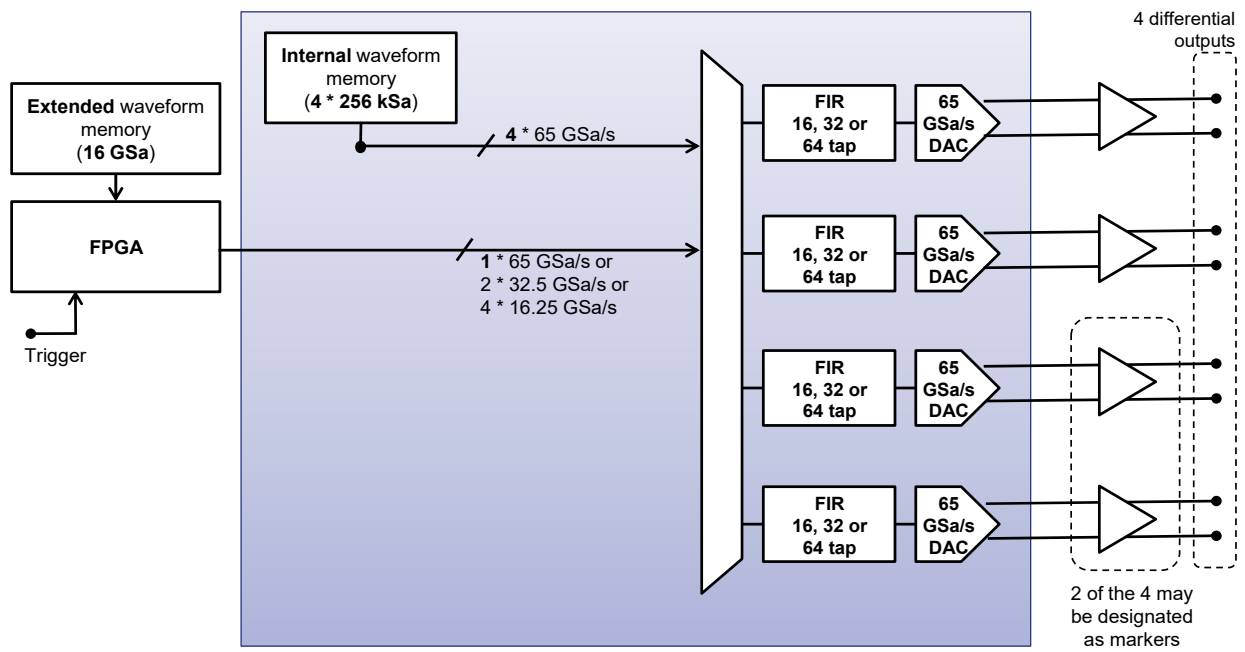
4 differential outputs

Internal waveform memory (4 * 256 kSa)

Extended waveform memory (16 GSa)

4 * 65 GSa/s

FPGA

1 * 65 GSa/s or
2 * 32.5 GSa/s or
4 * 16.25 GSa/s

Trigger

FIR 16, 32 or 64 tap

65 GSa/s DAC

FIR 16, 32 or 64 tap

65 GSa/s DAC

FIR 16, 32 or 64 tap

65 GSa/s DAC

FIR 16, 32 or 64 tap

65 GSa/s DAC

2 of the 4 may be designated as markers